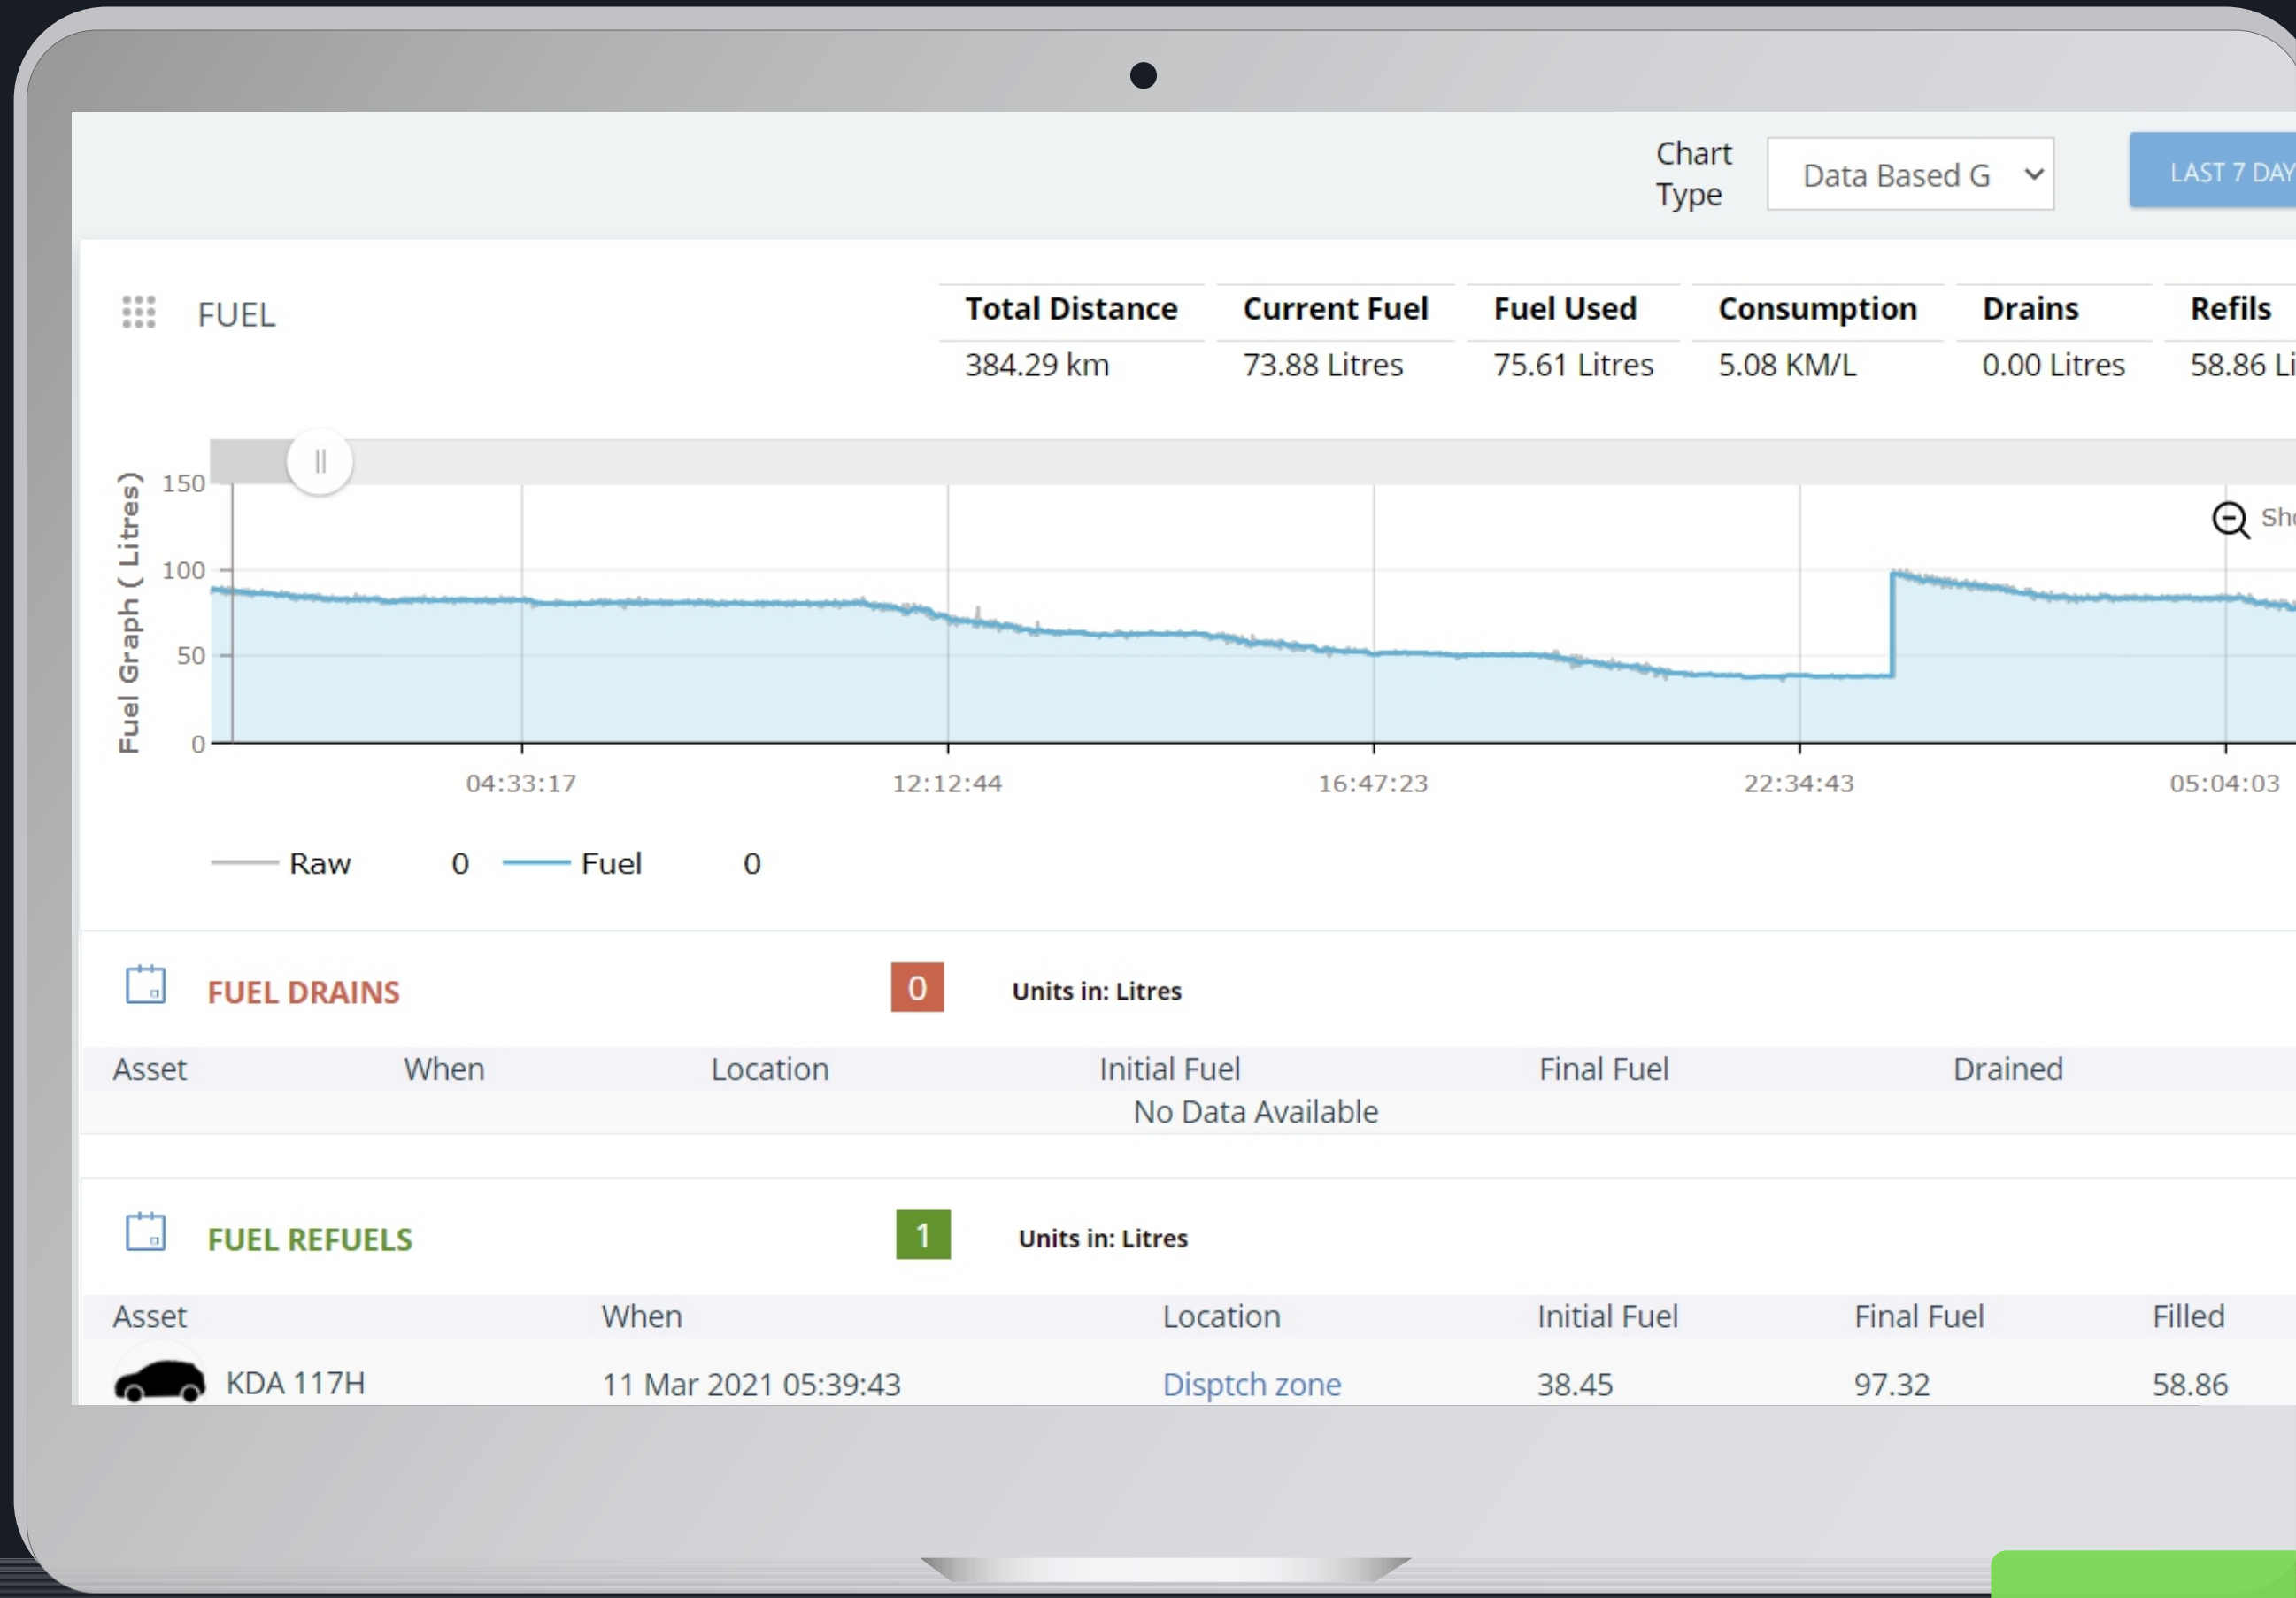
Chart Type

Data Based G

LAST 7 DAY

FUEL

| Total Distance | Current Fuel | Fuel Used | Consumption | Drains | Refils |
|---|---|---|---|---|---|
| 384.29 km | 73.88 Litres | 75.61 Litres | 5.08 KM/L | 0.00 Litres | 58.86 Li |

Sh

Fuel Graph ( Litres)

150
100
50
0

04:33:17
12:12:44
16:47:23
22:34:43
05:04:03

Raw 0 Fuel 0

FUEL DRAINS 0 Units in: Litres

| Asset | When | Location | Initial Fuel | Final Fuel | Drained |
|---|---|---|---|---|---|
| No Data Available | | | | | |

FUEL REFUELS 1 Units in: Litres

| Asset | When | Location | Initial Fuel | Final Fuel | Filled |
|---|---|---|---|---|---|
| KDA 117H | 11 Mar 2021 05:39:43 | Disptch zone | 38.45 | 97.32 | 58.86 |